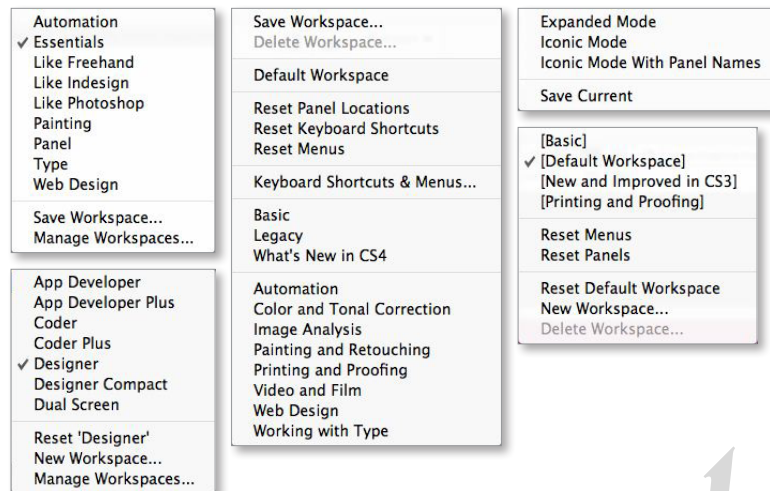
Automation
✓ Essentials
Like Freehand
Like Indesign
Like Photoshop
Painting
Panel
Type
Web Design

Save Workspace...
Manage Workspaces...

App Developer
App Developer Plus
Coder
Coder Plus
✓ Designer
Designer Compact
Dual Screen

Reset 'Designer'
New Workspace...
Manage Workspaces...

Save Workspace...
Delete Workspace...

Default Workspace

Reset Panel Locations
Reset Keyboard Shortcuts
Reset Menus

Keyboard Shortcuts & Menus...

Basic
Legacy
What's New in CS4

Automation
Color and Tonal Correction
Image Analysis
Painting and Retouching
Printing and Proofing
Video and Film
Web Design
Working with Type

Expanded Mode
Iconic Mode
Iconic Mode With Panel Names

Save Current

[Basic]
✓ [Default Workspace]
[New and Improved in CS3]
[Printing and Proofing]

Reset Menus
Reset Panels

Reset Default Workspace
New Workspace...
Delete Workspace...